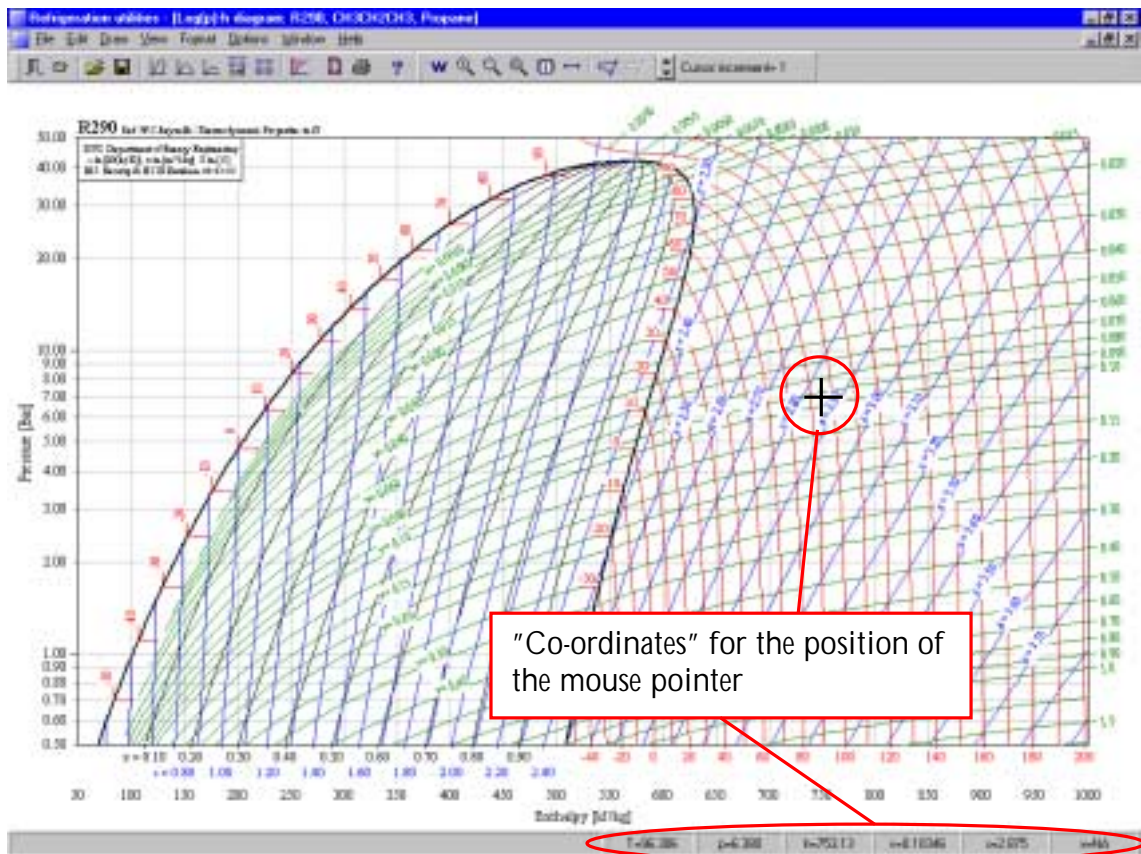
Refrigeration utilities - [Log(p)-h diagram: R290, CH3CH2CH3, Propane]

File Edit Draw View Format Options Window Help

Cursor increment = 1

R290

Pressure [Bar]

50.00
40.00
30.00
20.00
10.00
9.00
8.00
7.00
6.00
5.00
4.00
3.00
2.00
1.00
0.90
0.80
0.70
0.60
0.50

x = 0.10 0.20 0.30 0.40 0.50 0.60 0.70 0.80 0.90

s = 0.80 1.00 1.20 1.40 1.60 1.80 2.00 2.20 2.40

-40 -20 0 20 40 60 80 100 120 140 160 180 200

50 100 150 200 250 300 350 400 450 500 550 600 650 700 750 800 850 900 950 1000

Enthalpy [kJ/kg]

"Co-ordinates" for the position of the mouse pointer

T=86.386 p=6.388 h=752.13 v=0.10346 s=2.875